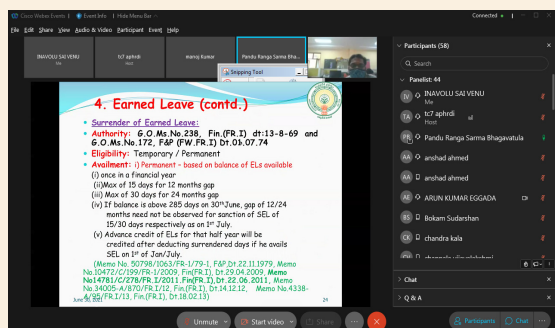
Cisco Webex Events | Event Info | Hide Menu Bar

Connected •

File Edit Share View Audio & Video Participant Event Help

INAVOLU SAI VENU
Me

tc7 aphrdi
Host

manoj Kumar

Pandu Ranga Sarma Bha...

Snipping Tool

4. Earned Leave (contd.)

• Surrender of Earned Leave:
• Authority: G.O.Ms.No.238, Fin.(FR.I) dt:13-8-69 and G.O.Ms.No.172, F&P (FW.FR.I) dt.03.07.74
• Eligibility: Temporary / Permanent
• Availment: i) Permanent - based on balance of ELs available
(i) once in a financial year
(ii)Max of 15 days for 12 months gap
(iii) Max of 30 days for 24 months gap
(iv) If balance is above 285 days on 30th June, gap of 12/24 months need not be observed for sanction of SEL of 15/30 days respectively as on 1st July.
(v) Advance credit of ELs for that half year will be credited after deducting surrendered days if he avails SEL on 1st of Jan/July.
(Memo No. 50798/1063/FR-I/79-1, F&P,Dt.22.11.1979, Memo No.10472/C/199/FR-I/2009, Fin(FR.I), Dt.29.04.2009, Memo No.14781/C/278/FR.I/2011,Fin(FR.I),Dt.22.06.2011, Memo No.34005-A/870/FR.I/12, Fin.(FR.I), dt.14.12.12, Memo No.4338-A/95/FR.I/13, Fin.(FR.I), dt.18.02.13)

June 06, 2021

24

Participants (58)

Search

Panelist: 44

INAVOLU SAI VENU
Me

tc7 aphrdi
Host

Pandu Ranga Sarma Bhagavatula

anshad ahmed

anshad ahmed

ARUN KUMAR EGGADA

Bokam Sudarshan

chandra kala

Chat

Q & A

Unmute

Start video

Share

Participants

Chat